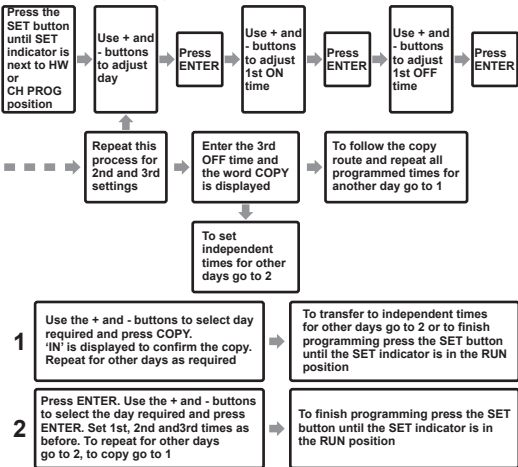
Press the SET button until SET indicator is next to HW or CH PROG position

Use + and - buttons to adjust day

Press ENTER

Use + and - buttons to adjust 1st ON time

Press ENTER

Use + and - buttons to adjust 1st OFF time

Press ENTER

Repeat this process for 2nd and 3rd settings

Enter the 3rd OFF time and the word COPY is displayed

To follow the copy route and repeat all programmed times for another day go to 1

To set independent times for other days go to 2

1

Use the + and - buttons to select day required and press COPY. 'IN' is displayed to confirm the copy. Repeat for other days as required

To transfer to independent times for other days go to 2 or to finish programming press the SET button until the SET indicator is in the RUN position

2

Press ENTER. Use the + and - buttons to select the day required and press ENTER. Set 1st, 2nd and3rd times as before. To repeat for other days go to 2, to copy go to 1

To finish programming press the SET button until the SET indicator is in the RUN position